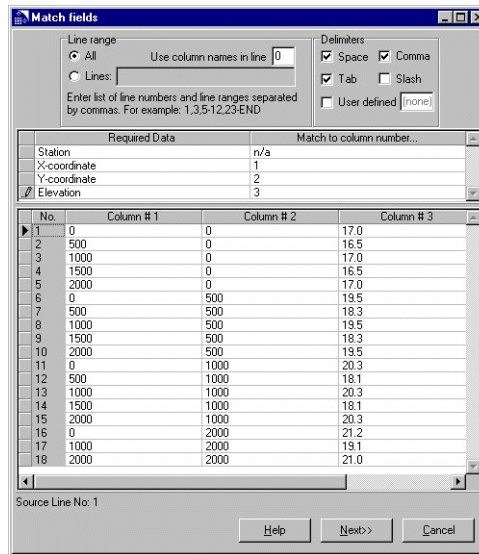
Match fields

Line range
All
Use column names in line 0
Lines:
Enter list of line numbers and line ranges separated by commas. For example: 1,3,5-12,23-END

Delimiters
Space
Comma
Tab
Slash
User defined (none)

| Required Data | Match to column number... |
|---|---|
| Station | n/a |
| X-coordinate | 1 |
| Y-coordinate | 2 |
| Elevation | 3 |

| No. | Column # 1 | Column # 2 | Column # 3 |
|---|---|---|---|
| 1 | 0 | 0 | 17.0 |
| 2 | 500 | 0 | 16.5 |
| 3 | 1000 | 0 | 17.0 |
| 4 | 1500 | 0 | 16.5 |
| 5 | 2000 | 0 | 17.0 |
| 6 | 0 | 500 | 19.5 |
| 7 | 500 | 500 | 18.3 |
| 8 | 1000 | 500 | 19.5 |
| 9 | 1500 | 500 | 18.3 |
| 10 | 2000 | 500 | 19.5 |
| 11 | 0 | 1000 | 20.3 |
| 12 | 500 | 1000 | 18.1 |
| 13 | 1000 | 1000 | 20.3 |
| 14 | 1500 | 1000 | 18.1 |
| 15 | 2000 | 1000 | 20.3 |
| 16 | 0 | 2000 | 21.2 |
| 17 | 1000 | 2000 | 19.1 |
| 18 | 2000 | 2000 | 21.0 |

Source Line No: 1

Help
Next>>
Cancel